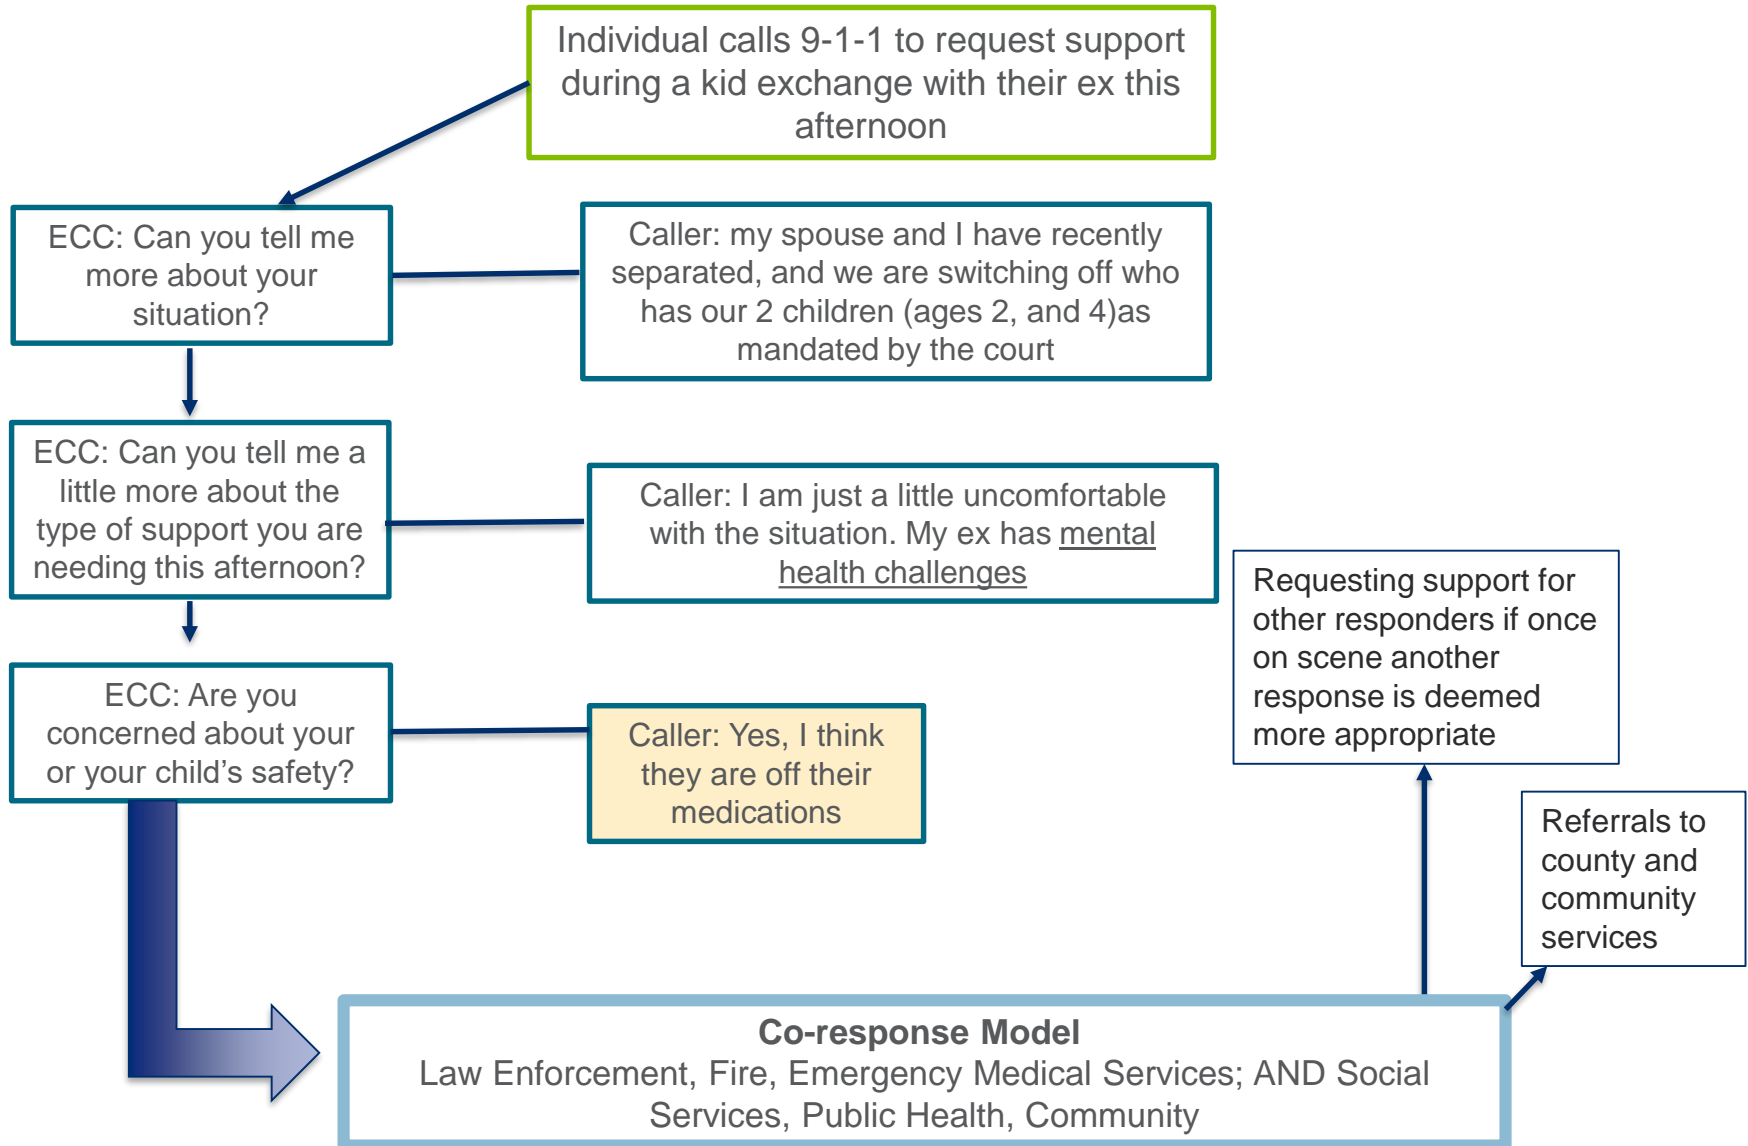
Individual calls 9-1-1 to request support during a kid exchange with their ex this afternoon

ECC: Can you tell me more about your situation?

Caller: my spouse and I have recently separated, and we are switching off who has our 2 children (ages 2, and 4)as mandated by the court

ECC: Can you tell me a little more about the type of support you are needing this afternoon?

Caller: I am just a little uncomfortable with the situation. My ex has mental health challenges

ECC: Are you concerned about your or your child's safety?

Caller: Yes, I think they are off their medications

Requesting support for other responders if once on scene another response is deemed more appropriate

Referrals to county and community services

Co-response Model
Law Enforcement, Fire, Emergency Medical Services; AND Social Services, Public Health, Community